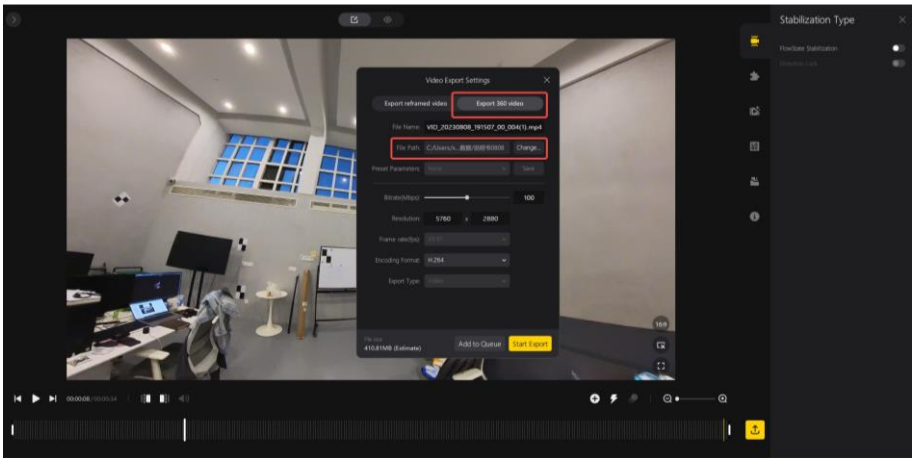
Stabilization Type

FlowState Stabilization

Direction Lock

Video Export Settings

Export reframed video

Export 360 video

File Name: VID_20230808_191507_00_004(1).mp4

File Path: C:/Users/s...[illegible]

Change...

Preset Parameters: None

Save

Bitrate(Mbps): 100

Resolution: 5760 x 2880

Frame rate(fps): 29.97

Encoding Format: H.264

Export Type: Video

File size
410.81MB (Estimate)

Add to Queue

Start Export

16:9

00:00:08 / 00:00:34